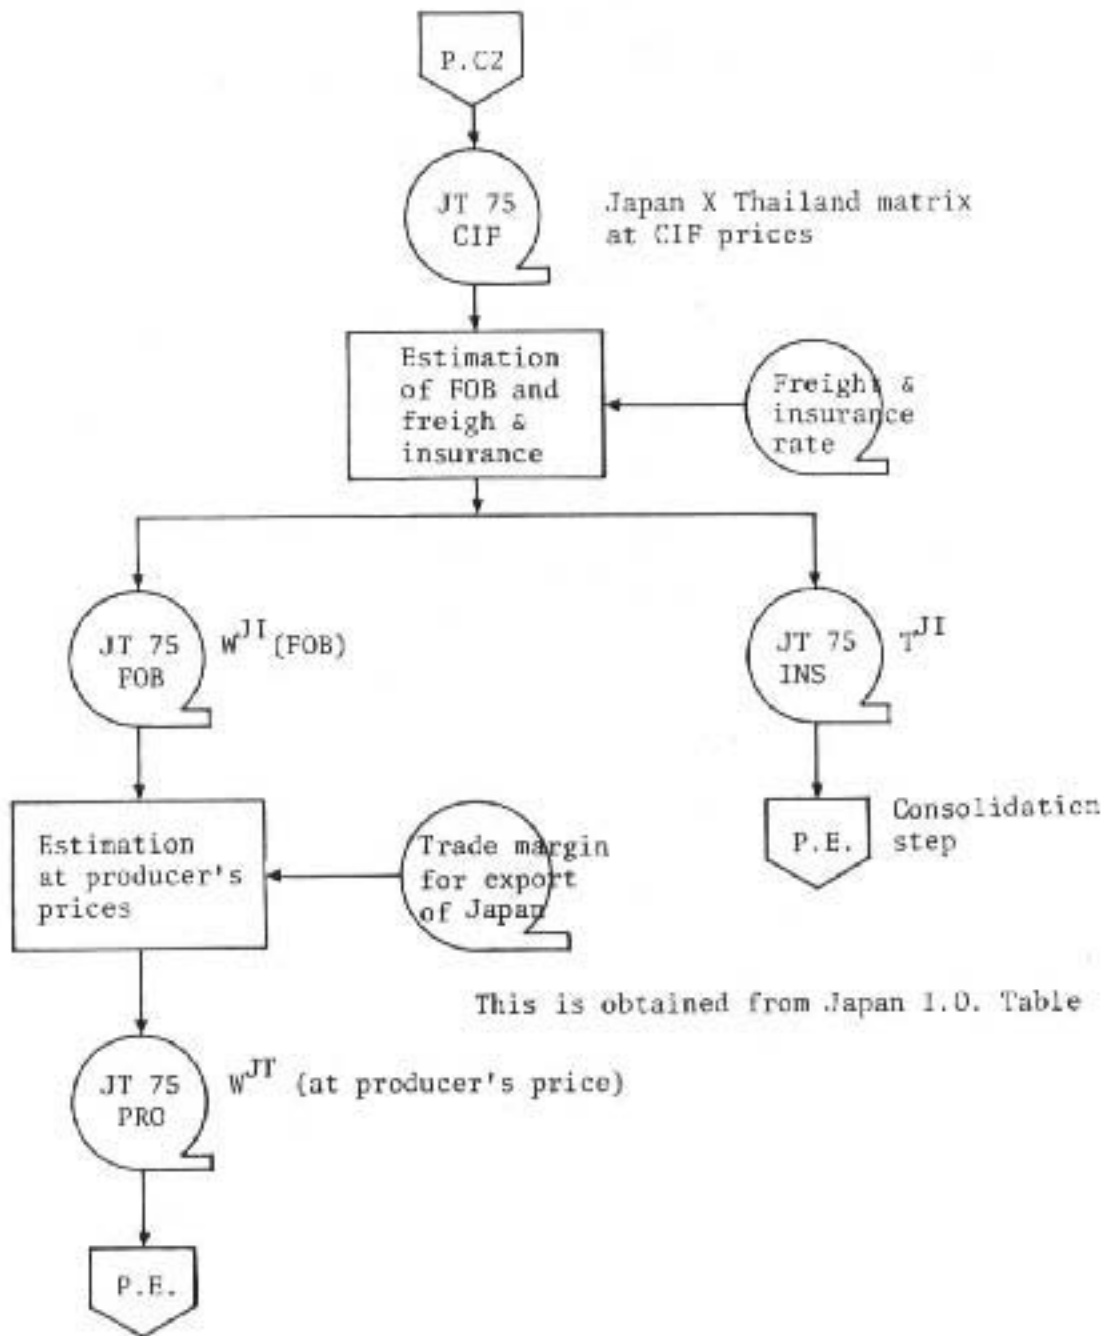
P.CZ

JT 75 CIF

Japan X Thailand matrix at CIF prices

Estimation of FOB and freigh & insurance

Freight & insurance rate

JT 75 FOB

$W^{JI}$(FOB)

JT 75 INS

$T^{JI}$

P.E.

Consolidation step

Estimation at producer's prices

Trade margin for export of Japan

This is obtained from Japan I.O. Table

JT 75 PRO

$W^{JT}$ (at producer's price)

P.E.